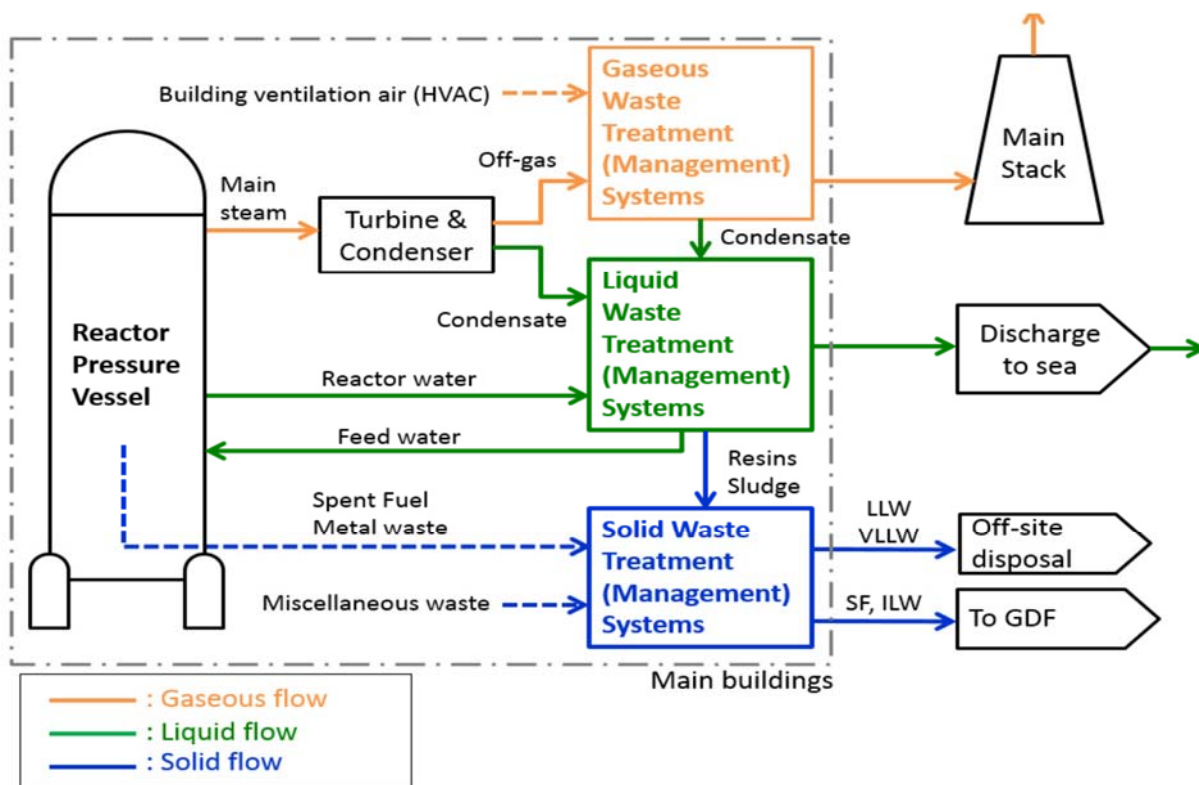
Building ventilation air (HVAC)

Gaseous Waste Treatment (Management) Systems

Main Stack

Off-gas

Main steam

Turbine & Condenser

Condensate

Liquid Waste Treatment (Management) Systems

Condensate

Discharge to sea

Reactor Pressure Vessel

Reactor water

Feed water

Resins Sludge

Spent Fuel Metal waste

Solid Waste Treatment (Management) Systems

LLW VLLW

Off-site disposal

Miscellaneous waste

SF, ILW

To GDF

Main buildings

: Gaseous flow
: Liquid flow
: Solid flow